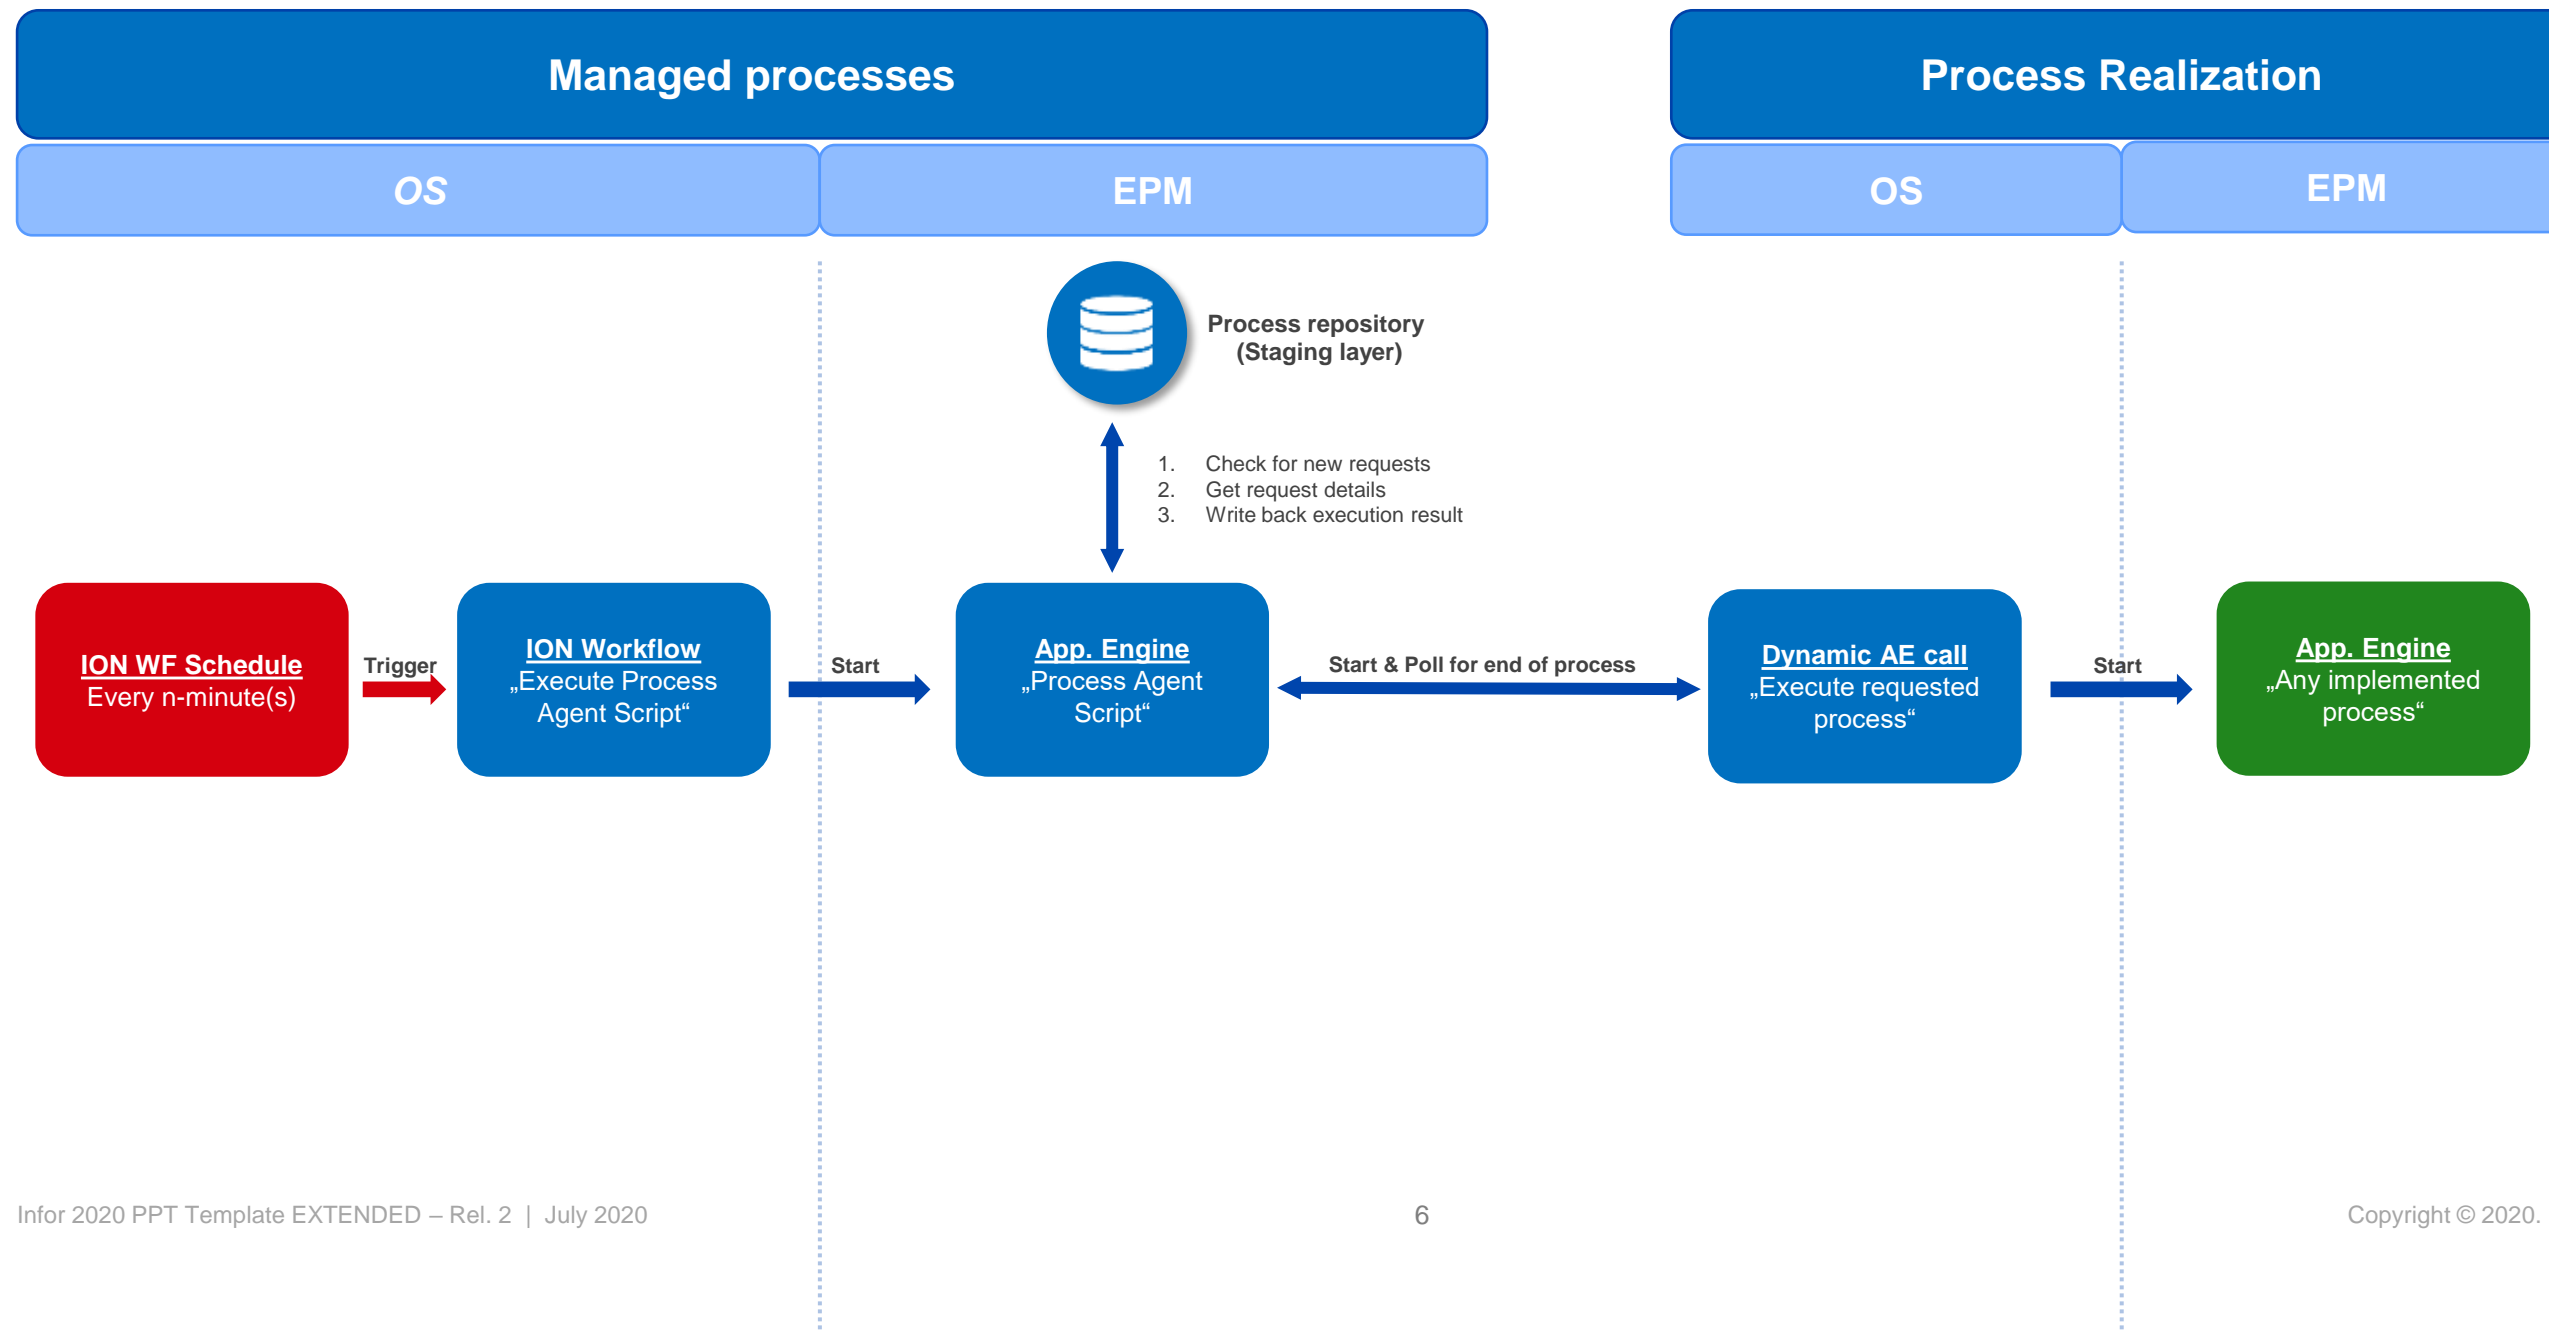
Managed processes

OS

EPM

Process Realization

OS

EPM

Process repository (Staging layer)

1. Check for new requests
2. Get request details
3. Write back execution result

ION WF Schedule
Every n-minute(s)

Trigger

ION Workflow
„Execute Process Agent Script“

Start

App. Engine
„Process Agent Script“

Start & Poll for end of process

Dynamic AE call
„Execute requested process“

Start

App. Engine
„Any implemented process“

Infor 2020 PPT Template EXTENDED – Rel. 2 | July 2020

6

Copyright © 2020.